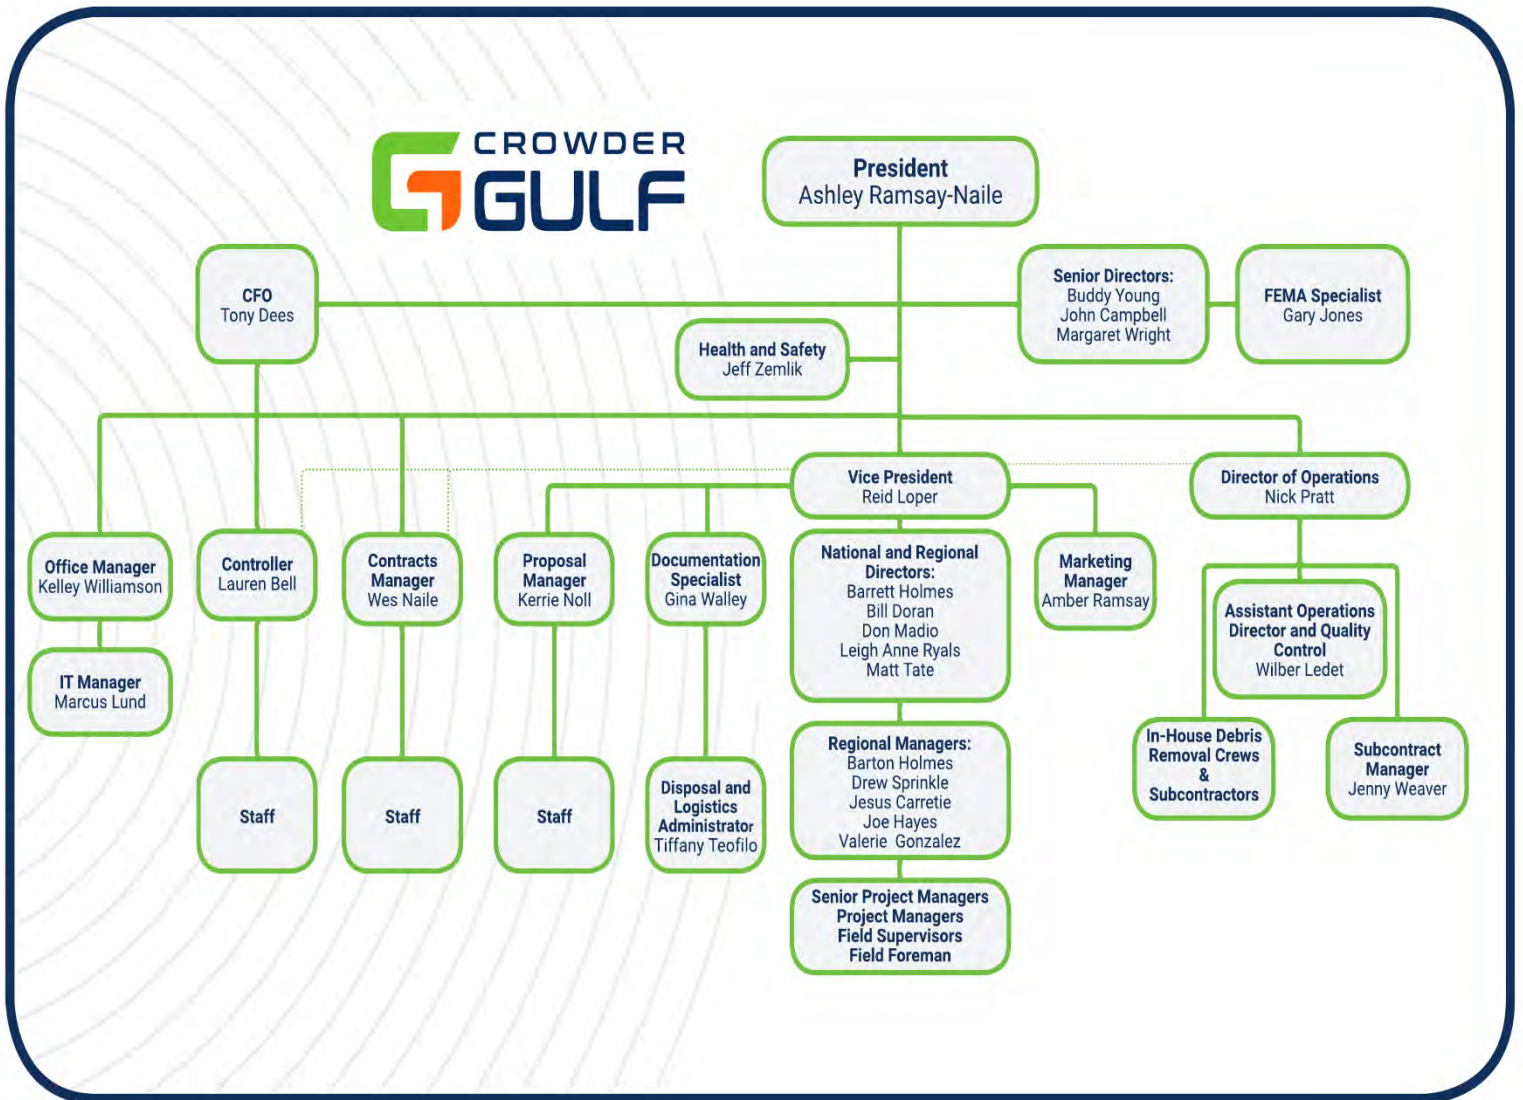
CROWDER GULF

President
Ashley Ramsay-Naile

CFO
Tony Dees

Senior Directors:
Buddy Young
John Campbell
Margaret Wright

FEMA Specialist
Gary Jones

Health and Safety
Jeff Zemlik

Vice President
Reid Loper

Director of Operations
Nick Pratt

Office Manager
Kelley Williamson

IT Manager
Marcus Lund

Controller
Lauren Bell

Contracts Manager
Wes Naile

Proposal Manager
Kerrie Noll

Documentation Specialist
Gina Walley

National and Regional Directors:
Barrett Holmes
Bill Doran
Don Madio
Leigh Anne Ryals
Matt Tate

Marketing Manager
Amber Ramsay

Assistant Operations Director and Quality Control
Wilber Ledet

Staff

Staff

Staff

Disposal and Logistics Administrator
Tiffany Teofilo

Regional Managers:
Barton Holmes
Drew Sprinkle
Jesus Carretie
Joe Hayes
Valerie Gonzalez

In-House Debris Removal Crews & Subcontractors

Subcontract Manager
Jenny Weaver

Senior Project Managers
Project Managers
Field Supervisors
Field Foreman